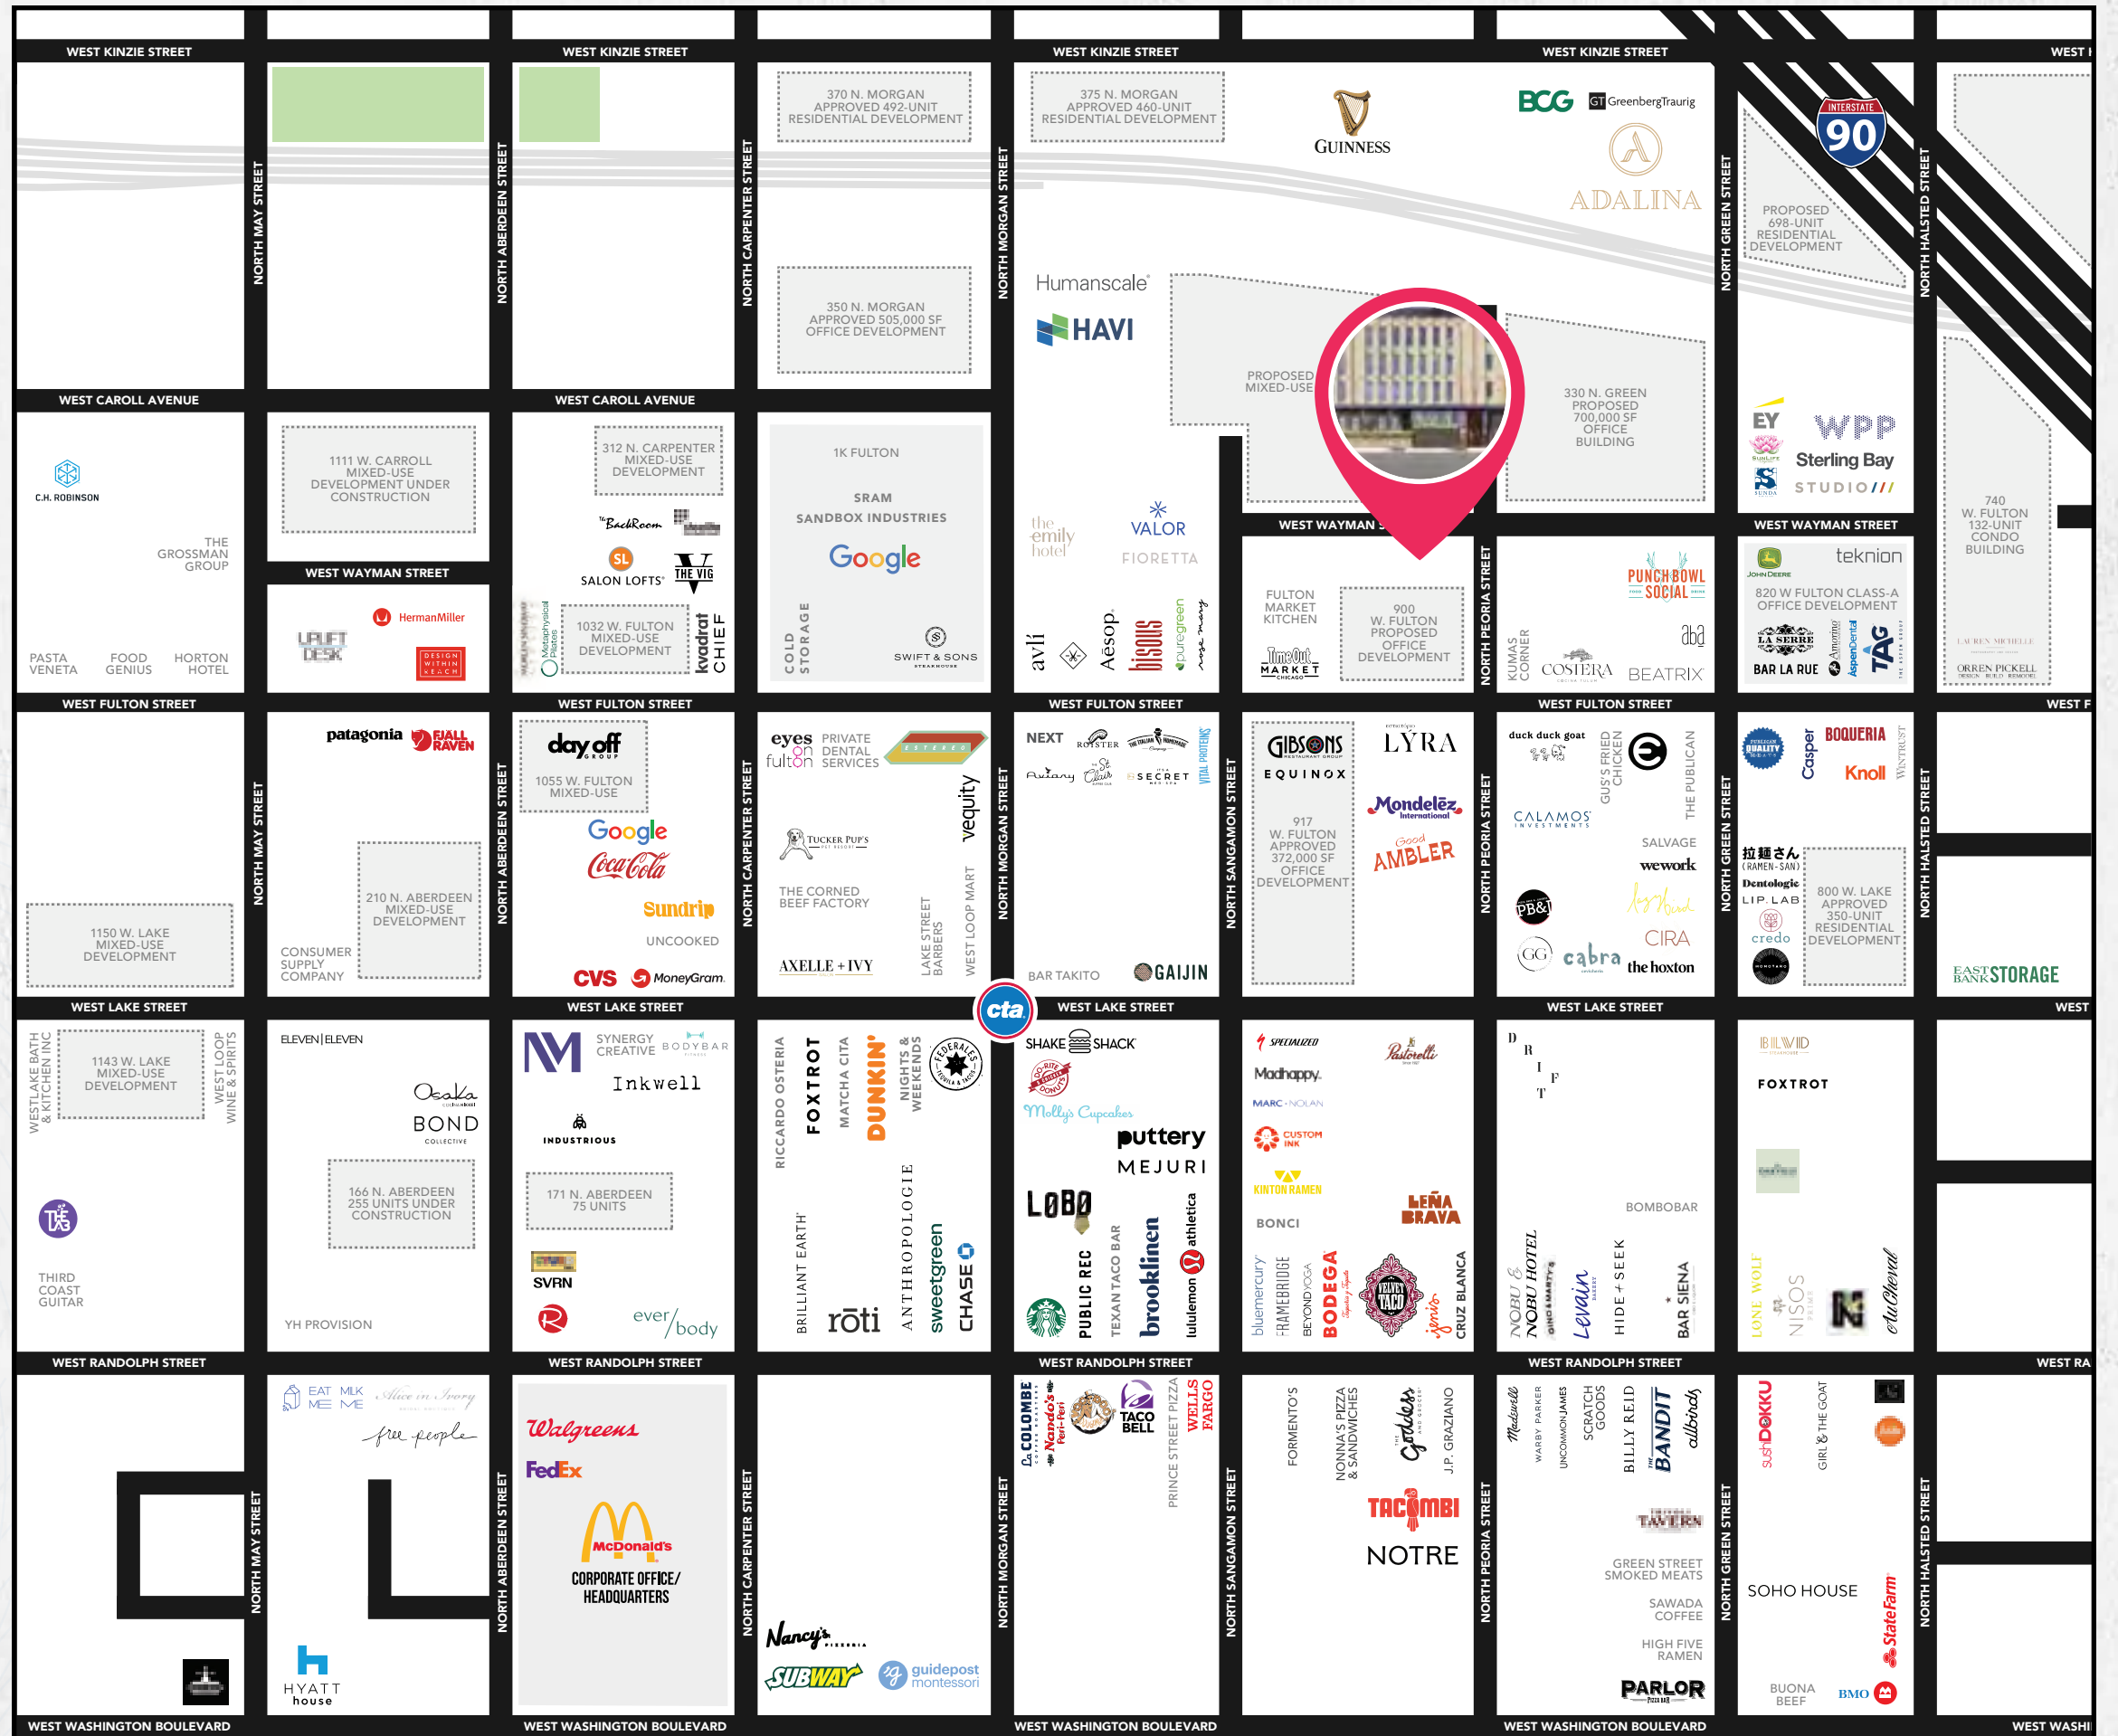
WEST KINZIE STREET
WEST KINZIE STREET
WEST KINZIE STREET
WEST KINZIE STREET
WEST

370 N. MORGAN APPROVED 492-UNIT RESIDENTIAL DEVELOPMENT
375 N. MORGAN APPROVED 460-UNIT RESIDENTIAL DEVELOPMENT
GUINNESS
BCG
GreenbergTraurig
ADALINA
INTERSTATE 90
PROPOSED 698-UNIT RESIDENTIAL DEVELOPMENT
350 N. MORGAN APPROVED 505,000 SF OFFICE DEVELOPMENT
Humanscale
HAVI
PROPOSED MIXED-USE
330 N. GREEN PROPOSED 700,000 SF OFFICE BUILDING

NORTH MAY STREET
NORTH ABERDEEN STREET
NORTH CARPENTER STREET
NORTH MORGAN STREET
NORTH GREEN STREET
NORTH HALSTED STREET

WEST CAROLL AVENUE
WEST CAROLL AVENUE

C.H. ROBINSON
THE GROSSMAN GROUP
PASTA VENETA
FOOD GENIUS
HORTON HOTEL
1111 W. CARROLL MIXED-USE DEVELOPMENT UNDER CONSTRUCTION
WEST WAYMAN STREET
HermanMiller
UPLIFT DESK
DESIGN WITHIN REACH
312 N. CARPENTER MIXED-USE DEVELOPMENT
The BackRoom
SL SALON LOFTS
THE VIG
1032 W. FULTON MIXED-USE DEVELOPMENT
Metaphysical Pilates
kvadrat
CHIEF
1K FULTON
SRAM
SANDBOX INDUSTRIES
Google
COLD STORAGE
SWIFT & SONS
the emily hotel
VALOR
FIORETTA
avli
Aesop
bisous
puregreen
rose mary
WEST WAYMAN S
FULTON MARKET KITCHEN
Time Out MARKET CHICAGO
900 W. FULTON PROPOSED OFFICE DEVELOPMENT
NORTH PEORIA STREET
KUMAS CORNER
PUNCH BOWL SOCIAL
aba
COSTERA
BEATRIX
EY
WPP
Sterling Bay
STUDIO
WEST WAYMAN STREET
JOHN DEERE
tekníon
820 W FULTON CLASS-A OFFICE DEVELOPMENT
LA SERRE
BAR LA RUE
Amorino
AspenDental
TAG
740 W. FULTON 132-UNIT CONDO BUILDING
LAUREN MICHELLE
ORREN PICKELL

WEST FULTON STREET
WEST FULTON STREET
WEST FULTON STREET
WEST FULTON STREET
WEST F

patagonia
FJALL RAVEN
1150 W. LAKE MIXED-USE DEVELOPMENT
210 N. ABERDEEN MIXED-USE DEVELOPMENT
CONSUMER SUPPLY COMPANY
day off GROUP
1055 W. FULTON MIXED-USE
Google
Coca-Cola
Sundrip
UNCOOKED
CVS
MoneyGram
eyes on fulton
PRIVATE DENTAL SERVICES
vequity
TUCKER PUP'S
THE CORNED BEEF FACTORY
AXELLE + IVY
LAKE STREET BARBERS
WEST LOOP MART
NEXT
ROOSTER
Aviary
St Clair
SECRET
VITAL PROTEINS
BAR TAKITO
GAIJIN
NORTH SANGAMON STREET
GIBSONS
EQUINOX
917 W. FULTON APPROVED 372,000 SF OFFICE DEVELOPMENT
LYRA
Mondelēz International
Good AMBLER
duck duck goat
GUS'S FRIED CHICKEN
THE PUBLICAN
CALAMOS INVESTMENTS
SALVAGE
wework
PB&J
GG
cabra
CIRA
the hoxton
QUALITY
Casper
BOQUERIA
Knoll
WINTRUST
拉麺さん (RAMEN-SAN)
Dentologie
LIP LAB
credo
MONOTONO
800 W. LAKE APPROVED 350-UNIT RESIDENTIAL DEVELOPMENT
EAST BANK STORAGE

WEST LAKE STREET
WEST LAKE STREET
cta
WEST LAKE STREET
WEST LAKE STREET
WEST

WESTLAKE BATH & KITCHEN INC
1143 W. LAKE MIXED-USE DEVELOPMENT
WEST LOOP WINE & SPIRITS
THIRD COAST GUITAR
ELEVEN|ELEVEN
Osaka
BOND COLLECTIVE
166 N. ABERDEEN 255 UNITS UNDER CONSTRUCTION
YH PROVISION
SYNERGY CREATIVE
BODYBAR
Inkwell
INDUSTRIOUS
171 N. ABERDEEN 75 UNITS
SVRN
ever/body
RICCARDO OSTERIA
FOXTROT
MATCHA CITA
DUNKIN'
NIGHTS & WEEKENDS
FEDERALES
BRILLIANT EARTH
roti
ANTHROPOLOGIE
sweetgreen
CHASE
SHAKE SHACK
Do-Rite Donuts
Molly's Cupcakes
puttery
MEJURI
LOBO
PUBLIC REC
TEXAN TACO BAR
brooklinen
lululemon
athletica
SPECIALIZED
Madhappy
MARC NOLAN
CUSTOM INK
KINTON RAMEN
BONCI
Pastoral
LEÑA BRAVA
bluemercury
FRAMEBRIDGE
BEYOND YOGA
BODEGA
VELVET TACO
jinsu
CRUZ BLANCA
D R I F T
BOMBOBAR
NOBU & NOBU HOTEL
Levain
HIDE + SEEK
BAR SIENA
BILLVID
FOXTROT
LONE WOLF
NISOS
AuCheval

WEST RANDOLPH STREET
WEST RANDOLPH STREET
WEST RANDOLPH STREET
WEST RANDOLPH STREET
WEST RA

EAT ME
MILK ME
Alice in Ivory
free people
HYATT house
Walgreens
FedEx
McDonald's
CORPORATE OFFICE/ HEADQUARTERS
Nancy's
SUBWAY
guidepost montessori
La COLOMBE
Nando's Peri-Peri
TACO BELL
PRINCE STREET PIZZA
WELLS FARGO
FORMENTO'S
NONNA'S PIZZA & SANDWICHES
Goddess
J.P. GRAZIANO
TACOMBI
NOTRE
Madewell
WARBY PARKER
UNCOMMON JAMES
SCRATCH GOODS
BILLY REID
BANDIT
allbirds
TAVERN
GREEN STREET SMOKED MEATS
SAWADA COFFEE
HIGH FIVE RAMEN
PARLOR
sushi DOKU
GIRL & THE GOAT
SOHO HOUSE
State Farm
BUONA BEEF
BMO

WEST WASHINGTON BOULEVARD
WEST WASHINGTON BOULEVARD
WEST WASHINGTON BOULEVARD
WEST WASHINGTON BOULEVARD
WEST WASHI